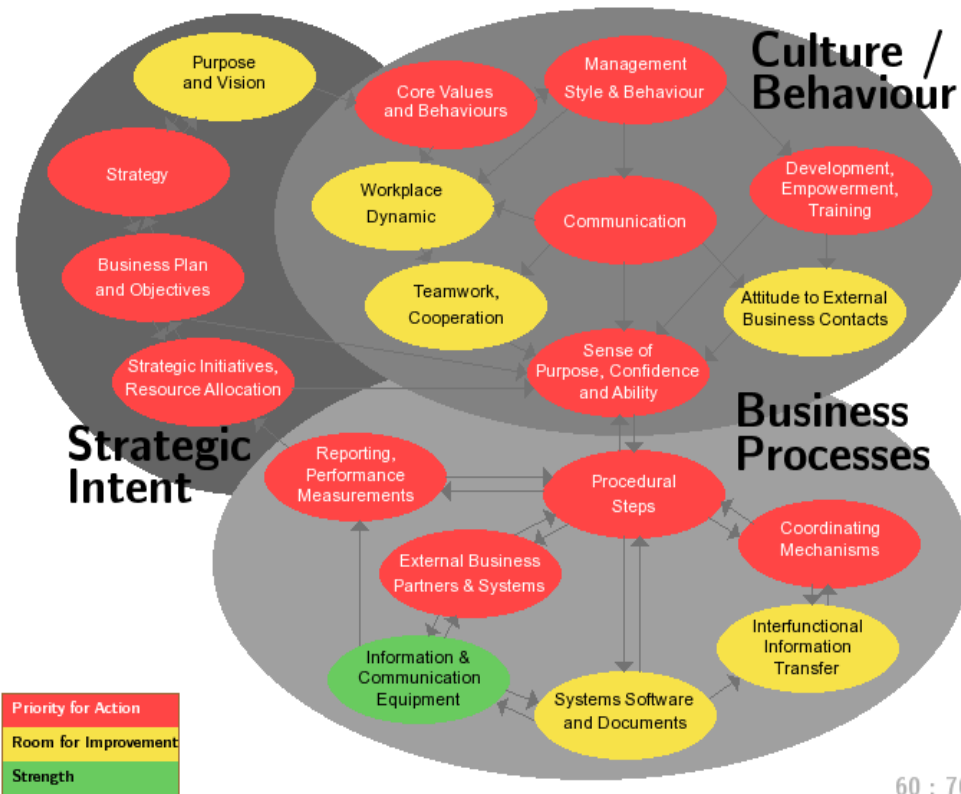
Culture / Behaviour

Purpose and Vision

Core Values and Behaviours

Management Style & Behaviour

Strategy

Workplace Dynamic

Communication

Development, Empowerment, Training

Business Plan and Objectives

Teamwork, Cooperation

Attitude to External Business Contacts

Strategic Initiatives, Resource Allocation

Sense of Purpose, Confidence and Ability

Strategic Intent

Business Processes

Reporting, Performance Measurements

Procedural Steps

Coordinating Mechanisms

External Business Partners & Systems

Interfunctional Information Transfer

Information & Communication Equipment

Systems Software and Documents

Priority for Action

Room for Improvement

Strength

60 : 70